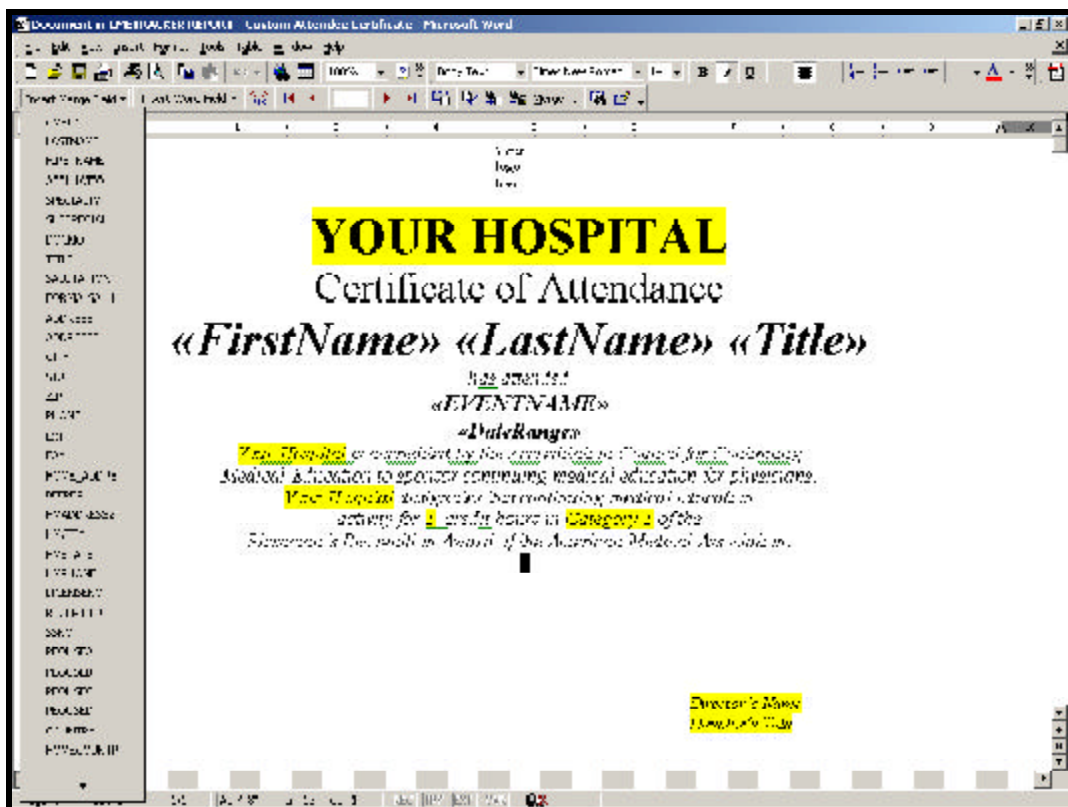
Document in CME TRACKER REPORT - Custom Attendee Certificate - Microsoft Word

File Edit View Insert Format Tools Table Window Help

100% Times New Roman B I U

Insert Merge Field Insert Word Field

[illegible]
LASTNAME
FIRSTNAME
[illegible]
SPECIALTY
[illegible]
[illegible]
TITLE
SALUTATION
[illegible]
ADDRESS
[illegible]
CITY
ST
ZIP
PHONE
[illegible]
FAX
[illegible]
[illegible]
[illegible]
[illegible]
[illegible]
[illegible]
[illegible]
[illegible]
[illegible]
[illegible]
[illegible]
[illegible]
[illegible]
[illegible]
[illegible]
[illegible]

Your
logo
here

YOUR HOSPITAL

Certificate of Attendance

«FirstName» «LastName» «Title»

has attended

«EVENTNAME»

«DateRange»

Your Hospital is accredited by the Accreditation Council for Continuing Medical Education to sponsor continuing medical education for physicians. Your Hospital designates this continuing medical education activity for 1 credit hours in Category 1 of the Physician's Recognition Award of the American Medical Association.

Director's Name
Director's Title